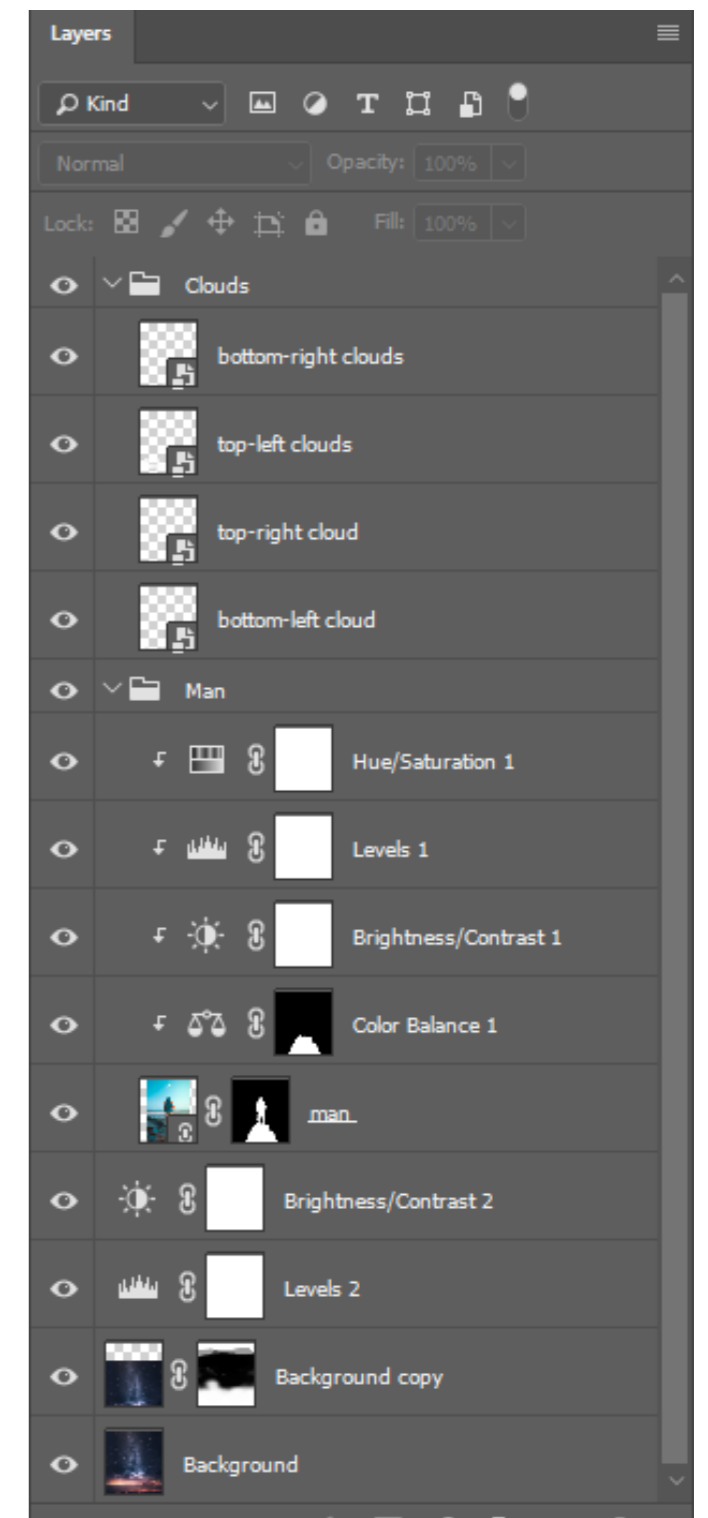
Layers

Kind

Normal

Opacity: 100%

Lock:

Fill: 100%

Clouds

bottom-right clouds

top-left clouds

top-right cloud

bottom-left cloud

Man

Hue/Saturation 1

Levels 1

Brightness/Contrast 1

Color Balance 1

man

Brightness/Contrast 2

Levels 2

Background copy

Background